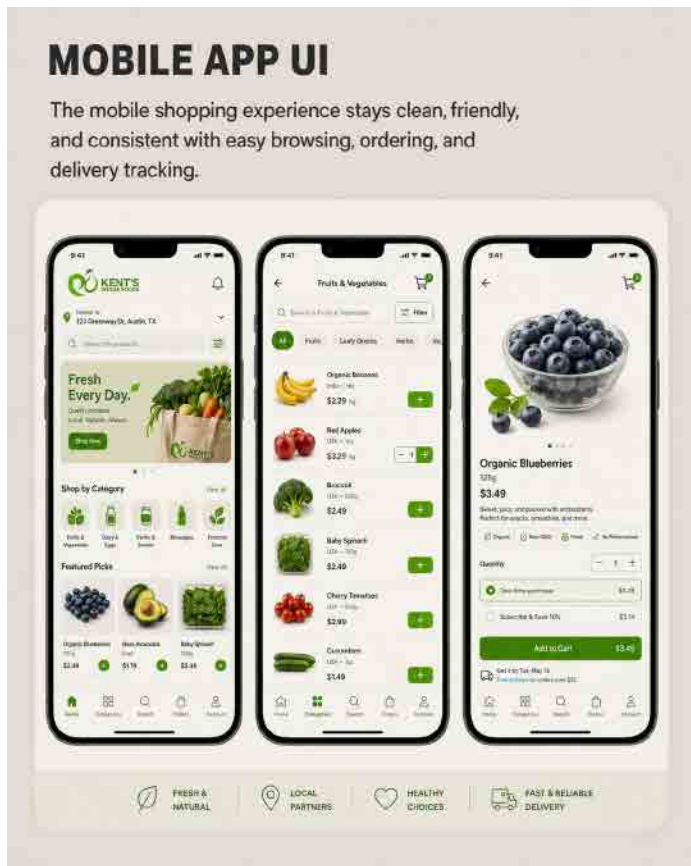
MOBILE APP UI

The mobile shopping experience stays clean, friendly, and consistent with easy browsing, ordering, and delivery tracking.

9:41

KENT'S

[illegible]
123 Greenway St, Austin, TX

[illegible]

Fresh Every Day.
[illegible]

Shop Now

Shop by Category
View All

Fruits & Vegetables
Dairy & Eggs
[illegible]
Beverages
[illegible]

Featured Picks
View All

Organic Blueberries
$2.49
Hass Avocado
$1.79
Baby Spinach
$3.49

Home Categories Search Orders Account

9:41

Fruits & Vegetables

Search Fruits & Vegetables
Filter

All
Fruits
Leafy Greens
Herbs

Organic Bananas
$2.29
Red Apples
$3.29
Broccoli
$2.49
Baby Spinach
$2.49
Cherry Tomatoes
$2.99
Cucumbers
$1.49

Home Categories Search Orders Account

Organic Blueberries
125g
$3.49

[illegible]

Quantity
1

One-time purchase
$3.49
Subscribe & Save 10%
$3.14

Add to Cart
$3.49

Get it by Tue, May 14
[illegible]

Home Categories Search Orders Account

FRESH & NATURAL
LOCAL PARTNERS
HEALTHY CHOICES
FAST & RELIABLE DELIVERY